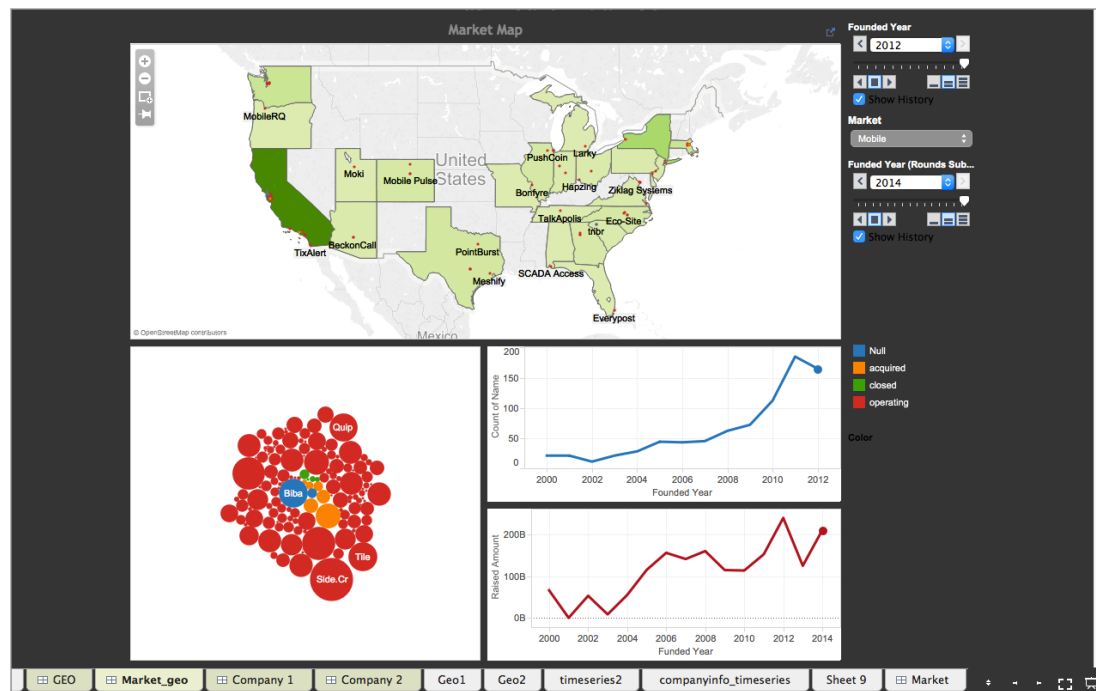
Market Map

MobileRQ
Moki
Mobile Pulse
United States
PushCoin
Larky
Bonfyre
Hapzing
Ziklag Systems
TalkApolis
Eco-Site
tribr
BeckonCall
TixAlert
PointBurst
SCADA Access
Meshify
Everypost
Mexico
© OpenStreetMap contributors

Founded Year
2012
Show History
Market
Mobile
Funded Year (Rounds Sub...
2014
Show History

Null
acquired
closed
operating
Color

Quip
Biba
Tile
Side.Cr

| 200 |
| 150 |
| 100 |
| 50 |
| 0 |

Count of Name
2000 2002 2004 2006 2008 2010 2012
Founded Year

Raised Amount
200B
100B
0B
2000 2002 2004 2006 2008 2010 2012 2014
Funded Year

GEO | Market_geo | Company 1 | Company 2 | Geo1 | Geo2 | timeseries2 | companyinfo_timeseries | Sheet 9 | Market